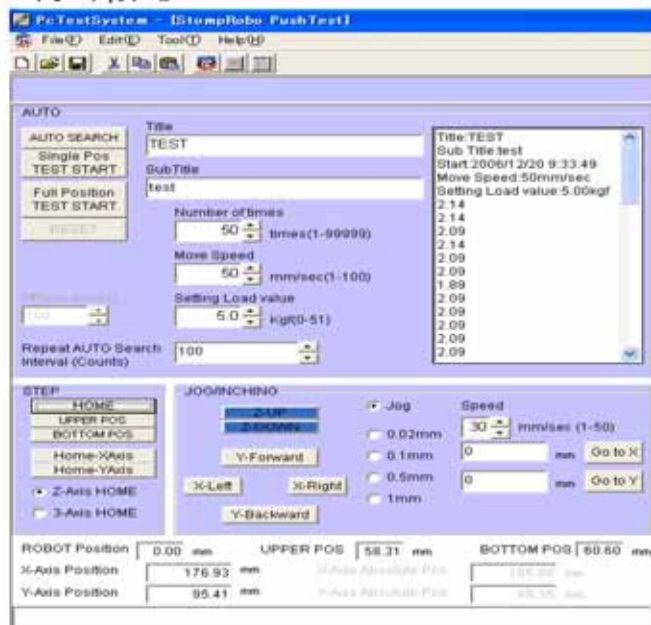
PcTestSystem - [StompRobo PushTest]
File(F) Edit(E) Tool(T) Help(H)

AUTO
AUTO SEARCH
Single Pos TEST START
Full Position TEST START
RESET
Title
TEST
SubTitle
test
Number of times
50 times(1-99999)
Move Speed
50 mm/sec(1-100)
Setting Load value
5.0 Kgf(0-51)
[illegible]
100
Repeat AUTO Search Interval (Counts)
100

Title:TEST
Sub Title:test
Start:2006/12/20 9:33:49
Move Speed:50mm/sec
Setting Load value:5.00kgf
2.14
2.14
2.09
2.14
2.09
2.09
1.89
2.09
2.09
2.09
2.09
2.09

STEP
HOME
UPPER POS
BOTTOM POS
Home-XAxis
Home-YAxis
Z-Axis HOME
3-Axis HOME

JOG/INCHING
Z-UP
Z-DOWN
Y-Forward
X-Left
X-Right
Y-Backward
Jog
0.02mm
0.1mm
0.5mm
1mm
Speed
30 mm/sec (1-50)
0 mm Go to X
0 mm Go to Y

ROBOT Position 0.00 mm
UPPER POS 58.31 mm
BOTTOM POS 60.60 mm
X-Axis Position 176.93 mm
X-Axis Absolute Pos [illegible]
Y-Axis Position 95.41 mm
Y-Axis Absolute Pos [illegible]